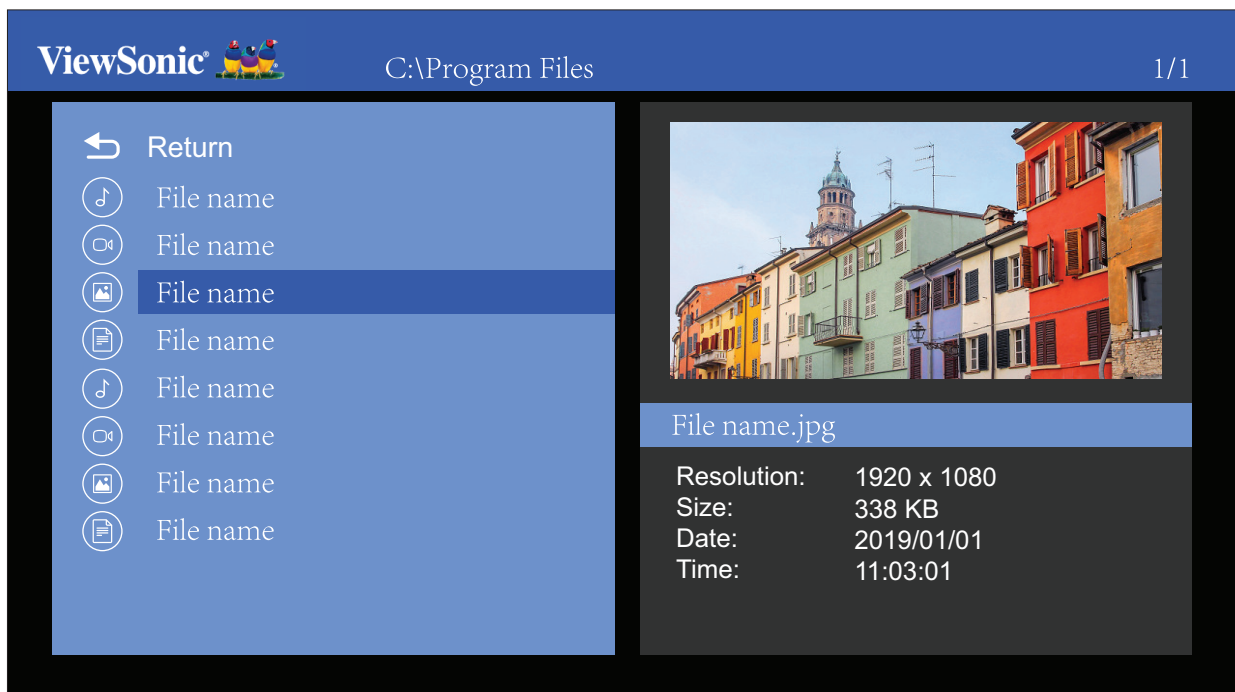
ViewSonic®

C:\Program Files

1/1

Return
File name
File name
File name
File name
File name
File name
File name
File name

File name.jpg

Resolution: 1920 x 1080
Size: 338 KB
Date: 2019/01/01
Time: 11:03:01